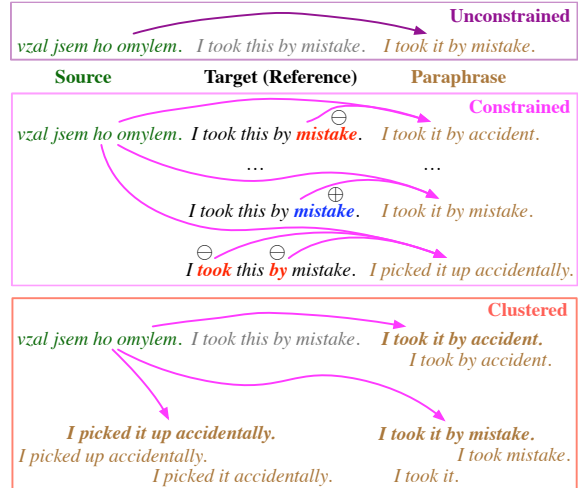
Unconstrained

vzal jsem ho omylem. I took this by mistake. I took it by mistake.

Source Target (Reference) Paraphrase

Constrained

vzal jsem ho omylem. I took this by mistake. I took it by accident.

... ...

I took this by mistake. I took it by mistake.

I took this by mistake. I picked it up accidentally.

Clustered

vzal jsem ho omylem. I took this by mistake. I took it by accident.

I took by accident.

I picked it up accidentally. I took it by mistake.

I picked up accidentally. I took mistake.

I picked it accidentally. I took it.